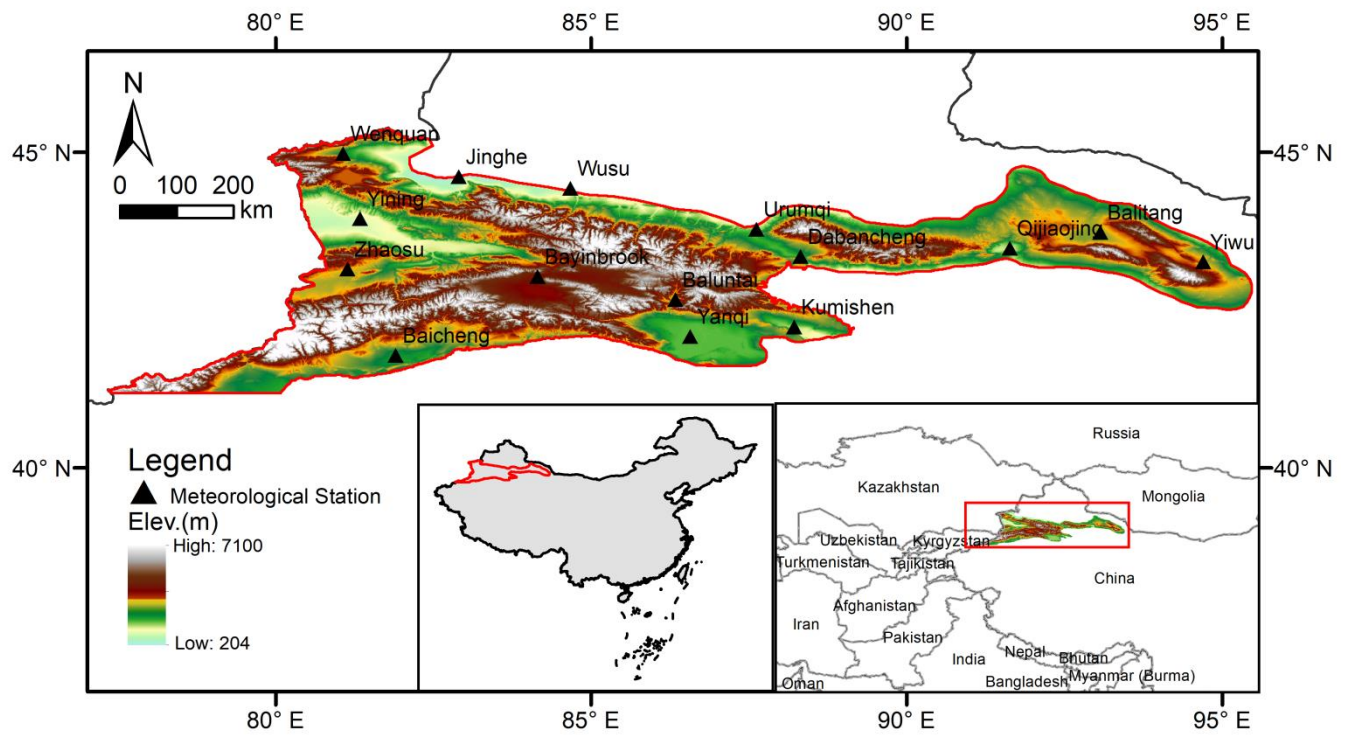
80° E
85° E
90° E
95° E

45° N
45° N
40° N
40° N

N
0 100 200
km

Wenquan
Jinghe
Wusu
Yining
Urumqi
Dabancheng
Qijiaojing
Baitang
Yiwu
Zhaosu
Bayinbrook
Baluntai
Kumishen
Yanqi
Baicheng

Legend
Meteorological Station
Elev.(m)
High: 7100
Low: 204

Russia
Kazakhstan
Mongolia
Uzbekistan
Kyrgyzstan
Turkmenistan
Tajikistan
China
Afghanistan
Iran
Pakistan
India
Nepal
Bhutan
Oman
Bangladesh
Myanmar (Burma)

80° E
85° E
90° E
95° E